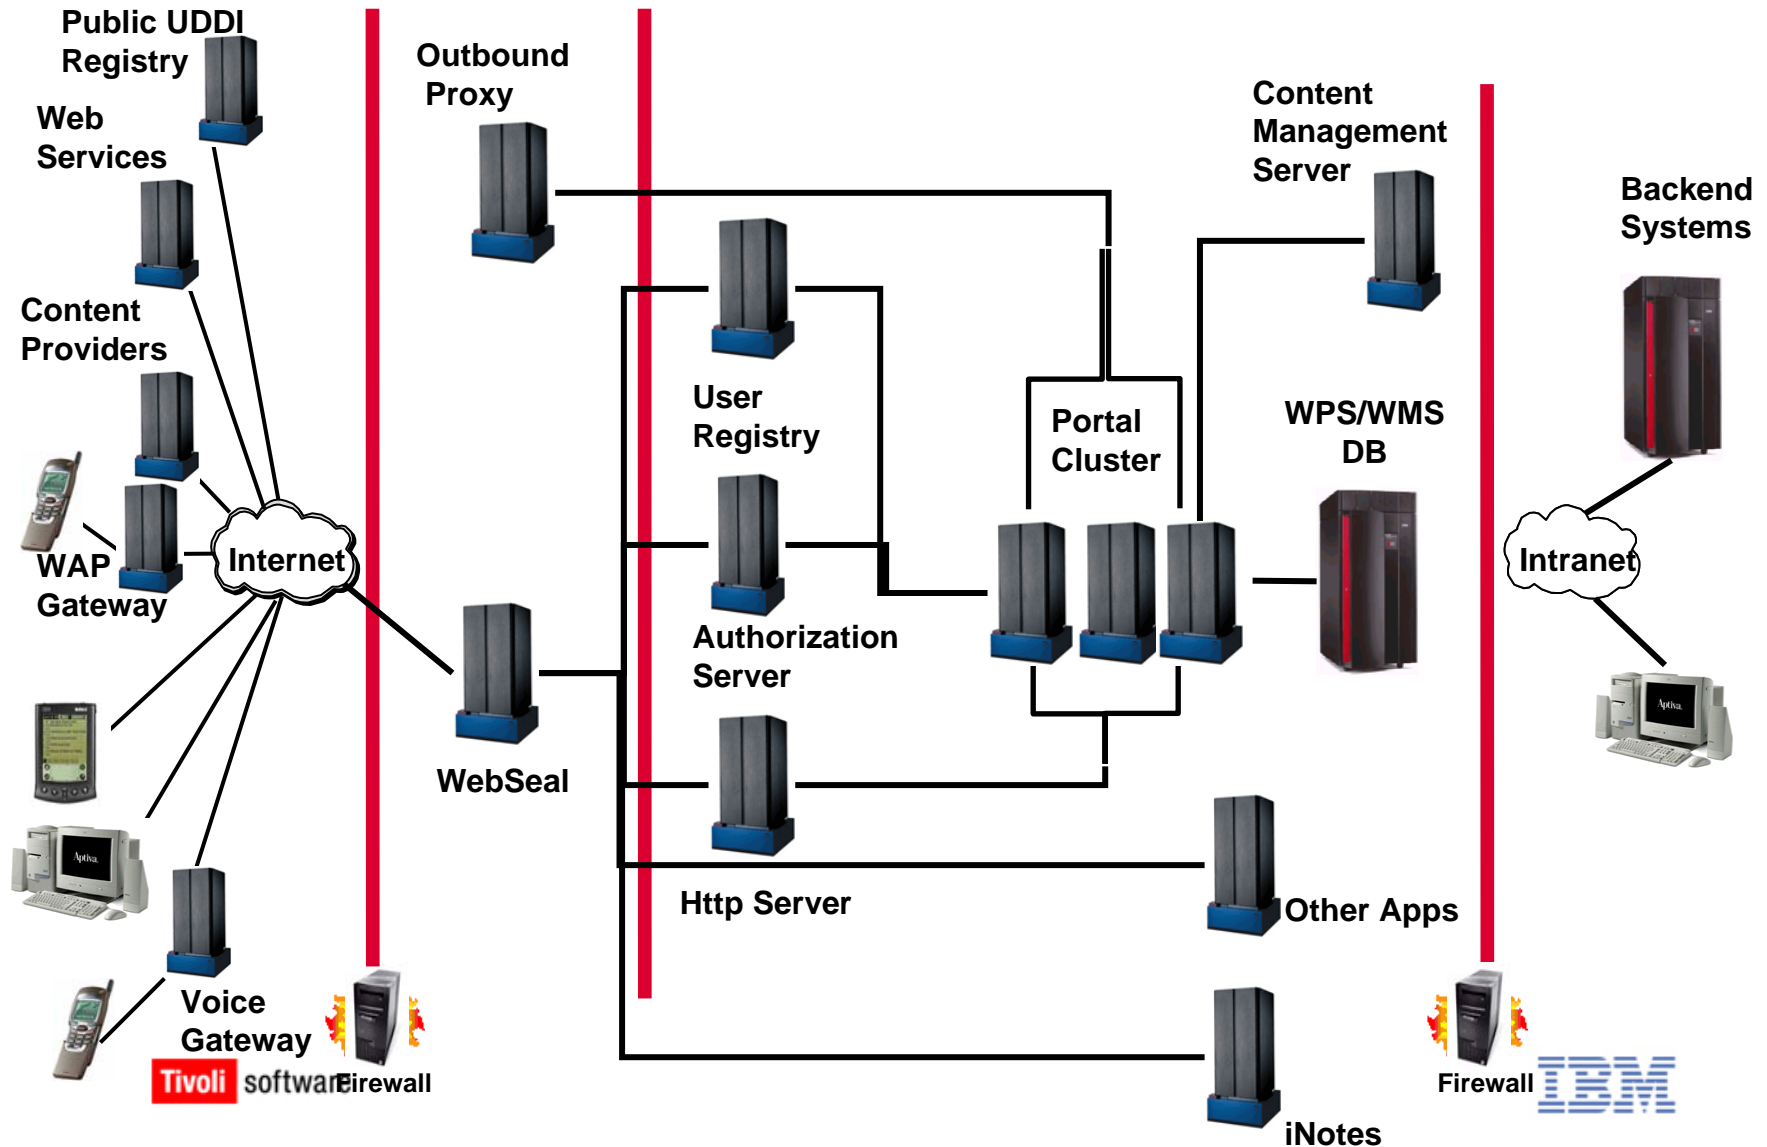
Public UDDI Registry

Web Services

Content Providers

WAP Gateway

Internet

Voice Gateway

Tivoli software

Firewall

Outbound Proxy

User Registry

Authorization Server

WebSeal

Http Server

Portal Cluster

Content Management Server

WPS/WMS DB

Other Apps

iNotes

Backend Systems

Intranet

Firewall

IBM